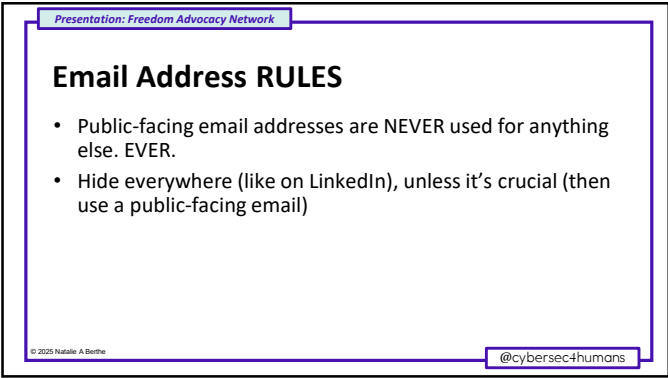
Presentation: Freedom Advocacy Network

Email Address RULES

• Public-facing email addresses are NEVER used for anything else. EVER.
• Hide everywhere (like on LinkedIn), unless it's crucial (then use a public-facing email)

© 2025 Natalie A Berthe

@cybersec4humans